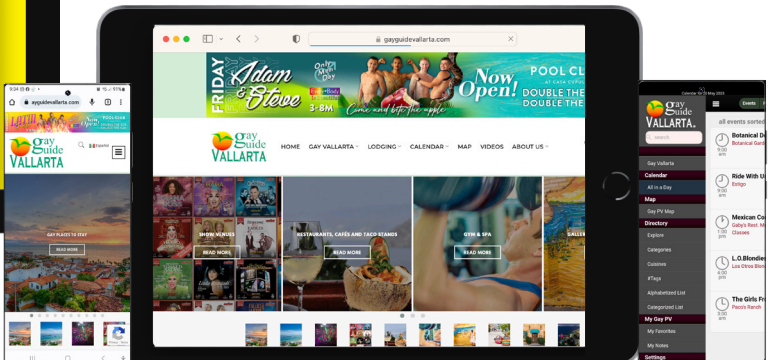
gayguidevallarta.com

FRIDAY Adam & Steve Only on Friday 3-8M Now Open! POOL CL DOUBLE THE DOUBLE THE Come and bite the apple

Gay Guide VALLARTA

HOME GAY VALLARTA LODGING CALENDAR MAP VIDEOS ABOUT US

SHOW VENUES
READ MORE

RESTAURANTS, CAFÉS AND TACO STANDS
READ MORE

GYM & SPA
READ MORE

GALLE

9:24 91%
gayguidevallarta.com

Gay Guide VALLARTA

Español

GAY PLACES TO STAY
READ MORE

Calendar for 13 May 2023

Gay Guide VALLARTA

Search

Events

all events sorted

Gay Vallarta
Calendar
All in a Day
Map
Gay PV Map
Directory
Explore
Categories
Cuisines
#Tags
Alphabetized List
Categorized List
My Gay PV
My Favorites
My Notes
Settings

9:00 am
Botanical D
Botanical Gard

9:50 am
Ride With U
Eoligo

1:00 pm
Mexican Co
Gaby's Rest, M
Classes

4:00 pm
L.O.Blondie
Los Otros Blon

5:00 pm
The Girls Fr
Piccolo Ranch